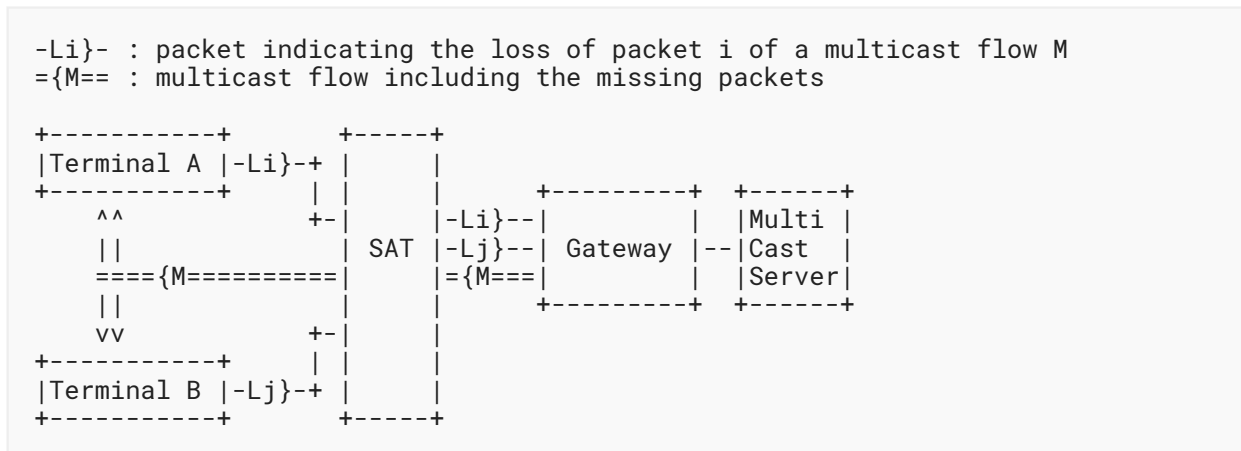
-Li}- : packet indicating the loss of packet i of a multicast flow M
={M== : multicast flow including the missing packets

```
+-----------+       +-----+
|Terminal A |-Li}-+ |     |
+-----------+     | |     |      +---------+  +------+
    ^^            +-|     |-Li}--|         |  |Multi |
    ||              | SAT |-Lj}--| Gateway |--|Cast  |
    ===={M==========|     |={M===|         |  |Server|
    ||              |     |      +---------+  +------+
    vv            +-|     |
+-----------+     | |     |
|Terminal B |-Lj}-+ |     |
+-----------+       +-----+
```